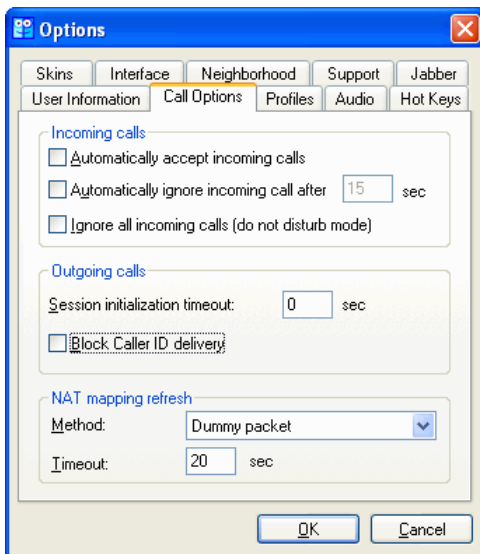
Options

Skins | Interface | Neighborhood | Support | Jabber
User Information | Call Options | Profiles | Audio | Hot Keys

Incoming calls

Automatically accept incoming calls

Automatically ignore incoming call after 15 sec

Ignore all incoming calls (do not disturb mode)

Outgoing calls

Session initialization timeout: 0 sec

Block Caller ID delivery

NAT mapping refresh

Method: Dummy packet

Timeout: 20 sec

OK Cancel